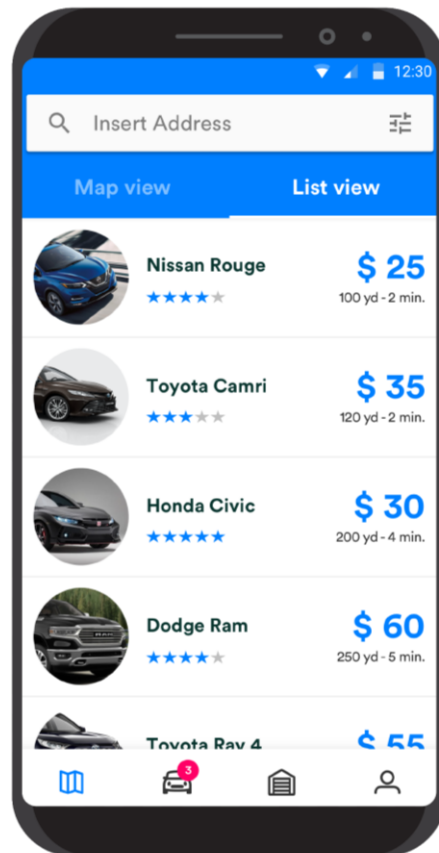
12:30

Insert Address

Map view
List view

Nissan Rouge
★★★★★
$ 25
100 yd - 2 min.

Toyota Camri
★★★★★
$ 35
120 yd - 2 min.

Honda Civic
★★★★★
$ 30
200 yd - 4 min.

Dodge Ram
★★★★★
$ 60
250 yd - 5 min.

Toyota Rav 4
$ 55

3